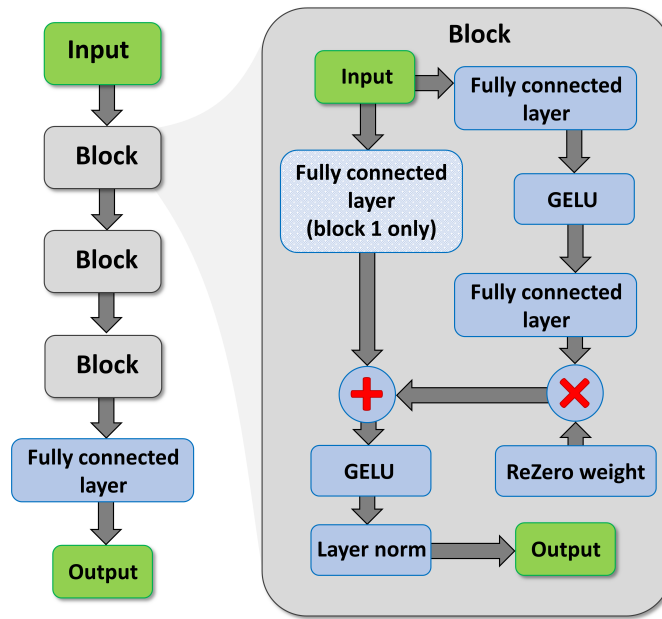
Input

Block

Block

Block

Fully connected layer

Output

Block

Input

Fully connected layer

Fully connected layer (block 1 only)

GELU

Fully connected layer

GELU

ReZero weight

Layer norm

Output